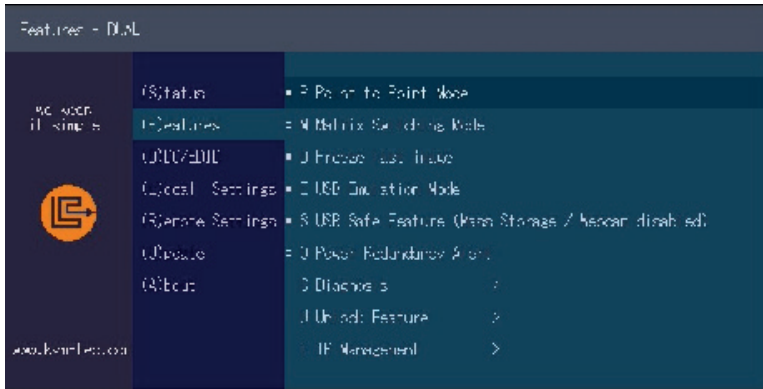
Features - DUAL

Welcome
it simple

(S)tatus
(F)eatures
(A)UTO/EDID
(L)ocal Settings
(R)emote Settings
(U)pdate
(A)bout

www.kvm-tec.com

• P Point to Point Mode
• M Matrix Switching Mode
• F Freeze last image
• E USB Emulation Mode
• S USB Safe Feature (Mass Storage / Keycam disabled)
• U Power Redundancy Alarm
D Diagnosis >
U Unlock Feature >
IP Management >